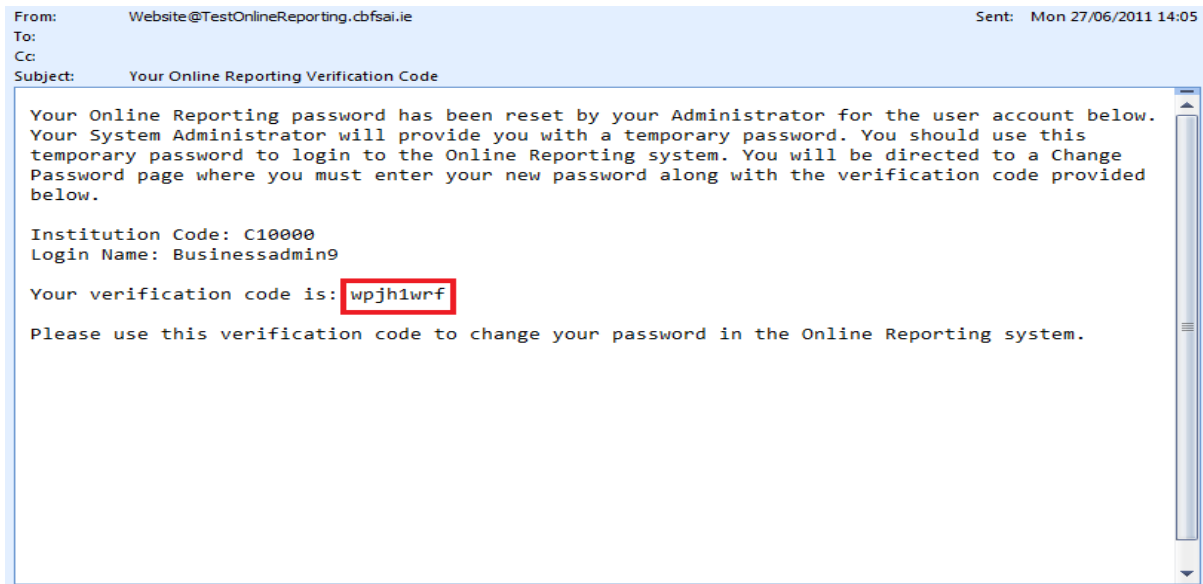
From: Website@TestOnlineReporting.cbfsai.ie
Sent: Mon 27/06/2011 14:05
To:
Cc:
Subject: Your Online Reporting Verification Code

Your Online Reporting password has been reset by your Administrator for the user account below. Your System Administrator will provide you with a temporary password. You should use this temporary password to login to the Online Reporting system. You will be directed to a Change Password page where you must enter your new password along with the verification code provided below.

Institution Code: C10000
Login Name: Businessadmin9

Your verification code is: wpjh1wrf

Please use this verification code to change your password in the Online Reporting system.